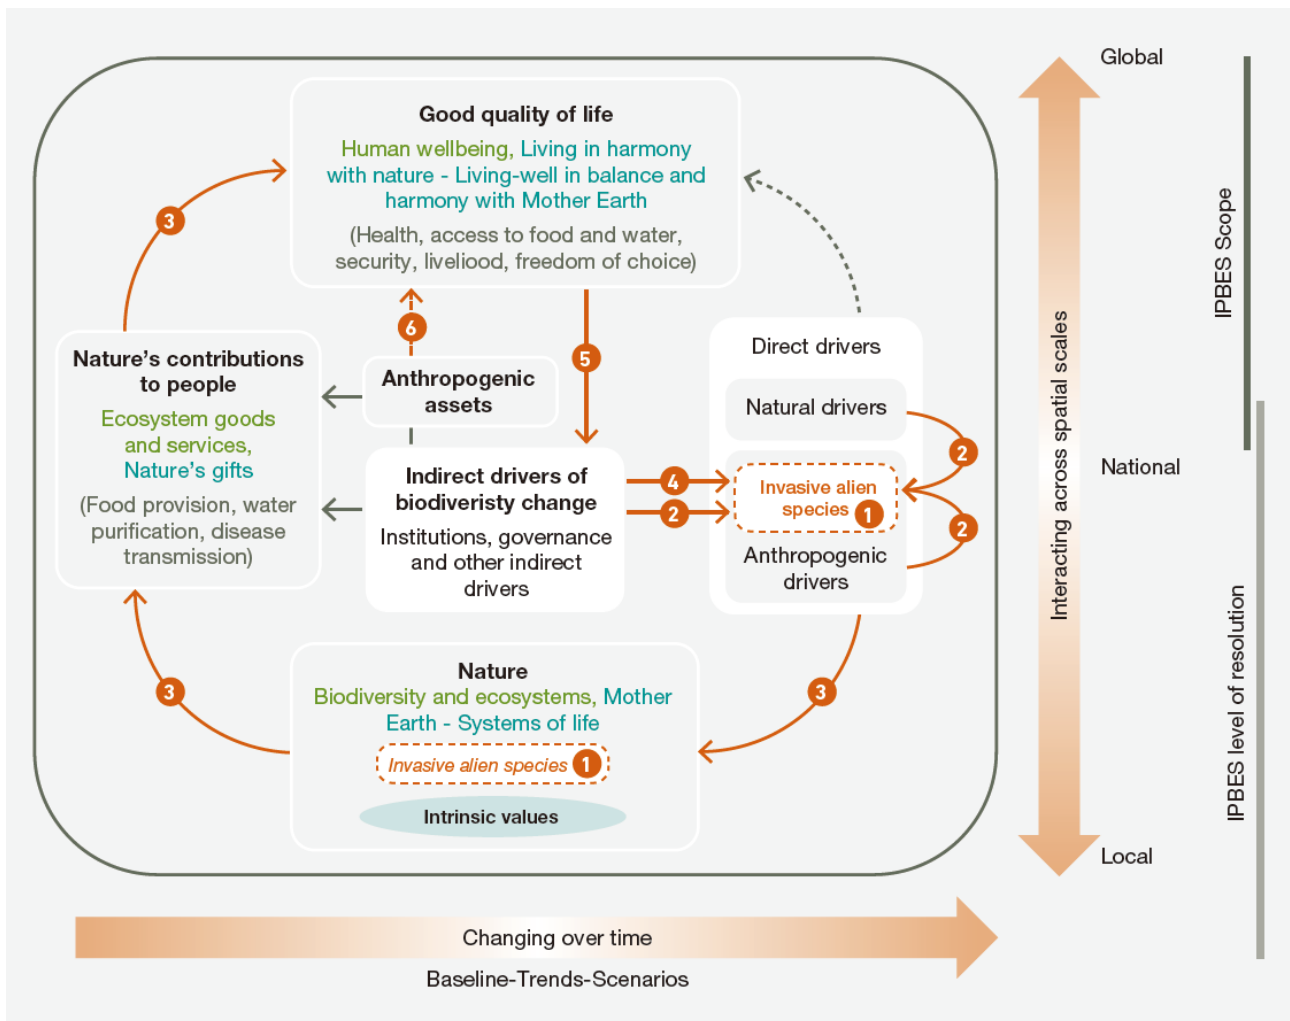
Good quality of life

Human wellbeing, Living in harmony with nature - Living-well in balance and harmony with Mother Earth

(Health, access to food and water, security, liveliood, freedom of choice)

Nature's contributions to people

Ecosystem goods and services, Nature's gifts

(Food provision, water purification, disease transmission)

Anthropogenic assets

Indirect drivers of biodiveristy change

Institutions, governance and other indirect drivers

Direct drivers

Natural drivers

Invasive alien species 1

Anthropogenic drivers

Nature

Biodiversity and ecosystems, Mother Earth - Systems of life

Invasive alien species 1

Intrinsic values

3 3 3 6 5 4 2 2 2

Global

National

Local

Interacting across spatial scales

IPBES Scope

IPBES level of resolution

Changing over time

Baseline-Trends-Scenarios